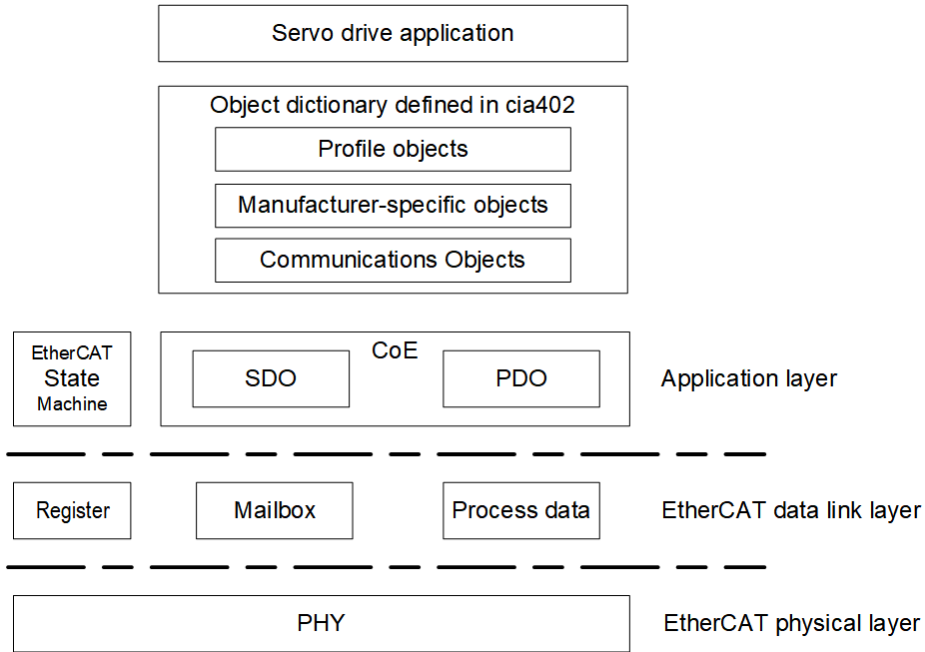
Servo drive application

Object dictionary defined in cia402

Profile objects

Manufacturer-specific objects

Communications Objects

EtherCAT State Machine

CoE

SDO

PDO

Application layer

Register

Mailbox

Process data

EtherCAT data link layer

PHY

EtherCAT physical layer